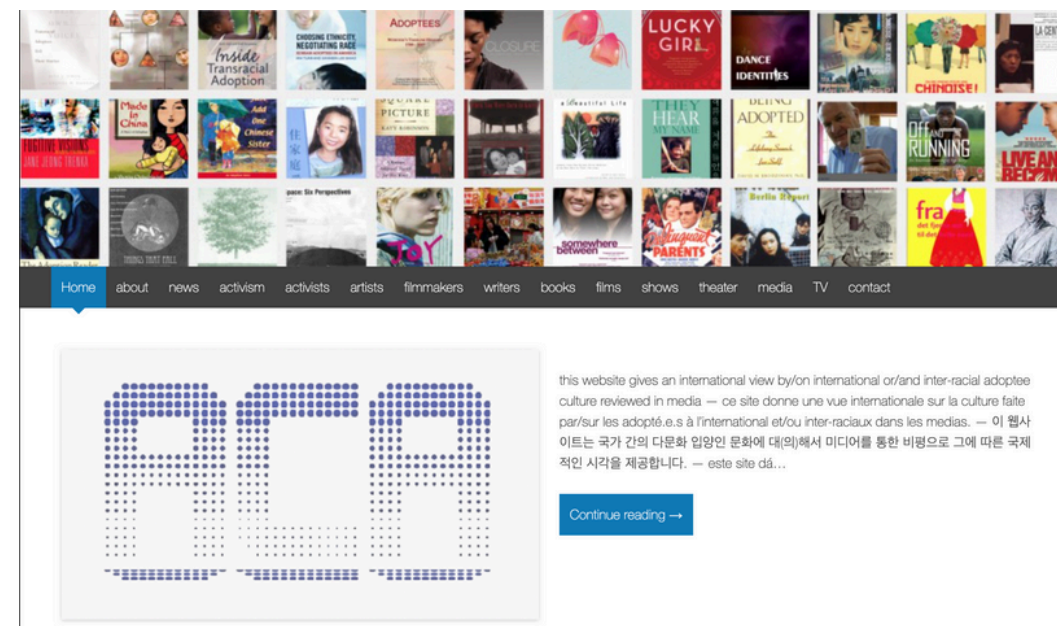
Inside Transracial Adoption

CHOOSING ETHNICITY, NEGOTIATING RACE

ADOPTEES

CLOSURE

LUCKY GIRL

DANCE IDENTITIES

CHINOISE!

FUGITIVE VISIONS

JANE JEONG TRENKA

Made in China

Add One Chinese Sister

PICTURE

a Beautiful Life

THEY HEAR MY NAME

BEING ADOPTED

OFF AND RUNNING

LIVE AN BECOM

pace: Six Perspectives

JOY

somewhere between

Delinquent PARENTS

Berlin Report

fra

Home about news activism activists artists filmmakers writers books films shows theater media TV contact

this website gives an international view by/on international or/and inter-racial adoptee culture reviewed in media — ce site donne une vue internationale sur la culture faite par/sur les adopté.e.s à l'international et/ou inter-raciaux dans les medias. — 이 웹사이트는 국가 간의 다문화 입양인 문화에 대(의)해서 미디어를 통한 비평으로 그에 따른 국제적인 시각을 제공합니다. — este site dá…

Continue reading →